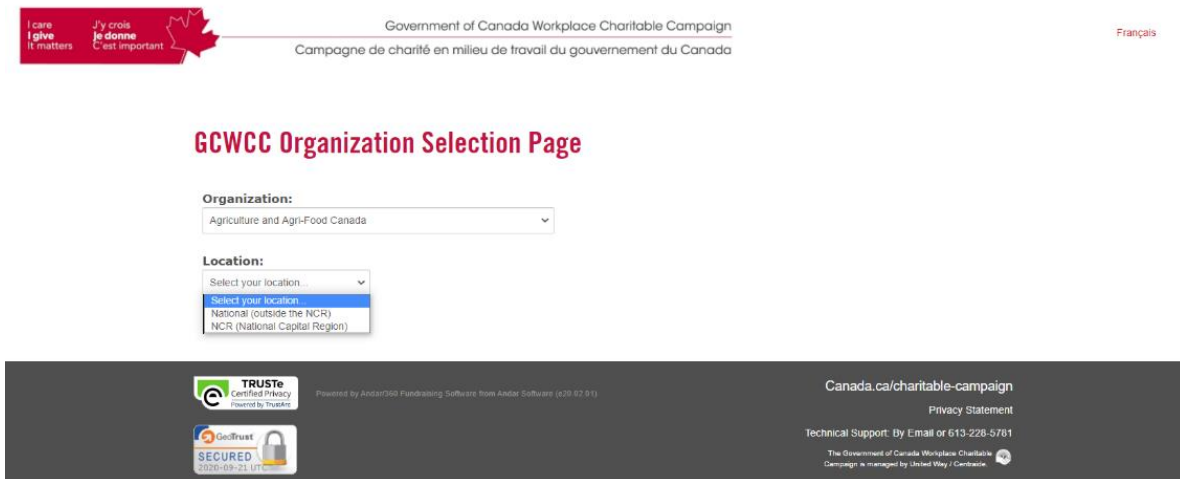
I care
I give
It matters

J'y crois
je donne
C'est important

Government of Canada Workplace Charitable Campaign
Campagne de charité en milieu de travail du gouvernement du Canada

Français

GCWCC Organization Selection Page

Organization:
Agriculture and Agri-Food Canada

Location:
Select your location...
Select your location...
National (outside the NCR)
NCR (National Capital Region)

TRUSTe
Certified Privacy
Powered by TrustArc

Powered by Andar/360 Fundraising Software from Andar Software (e20.02.01)

GeoTrust
SECURED
2020-09-21 UTC

Canada.ca/charitable-campaign
Privacy Statement
Technical Support: By Email or 613-228-5781
The Government of Canada Workplace Charitable Campaign is managed by United Way / Centraide.